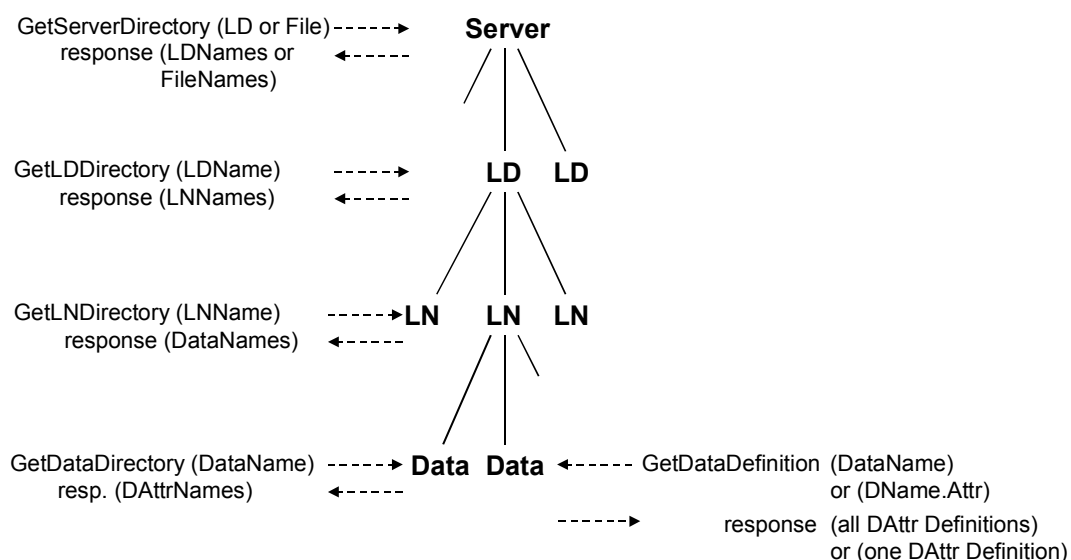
GetServerDirectory (LD or File)
response (LDNames or FileNames)

Server

GetLDDirectory (LDName)
response (LNNames)

LD LD

GetLNDirectory (LNName)
response (DataNames)

LN LN LN

GetDataDirectory (DataName)
resp. (DAttrNames)

Data Data

GetDataDefinition (DataName) or (DName.Attr)

response (all DAttr Definitions) or (one DAttr Definition)